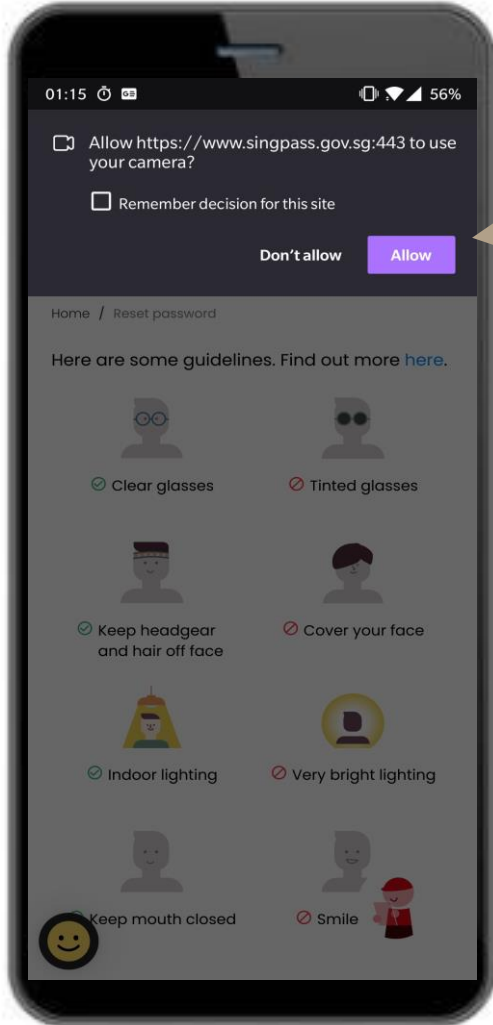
01:15 56%

Allow https://www.singpass.gov.sg:443 to use your camera?

Remember decision for this site

Don't allow

Allow

Home / Reset password

Here are some guidelines. Find out more here.

Clear glasses

Tinted glasses

Keep headgear and hair off face

Cover your face

Indoor lighting

Very bright lighting

Keep mouth closed

Smile